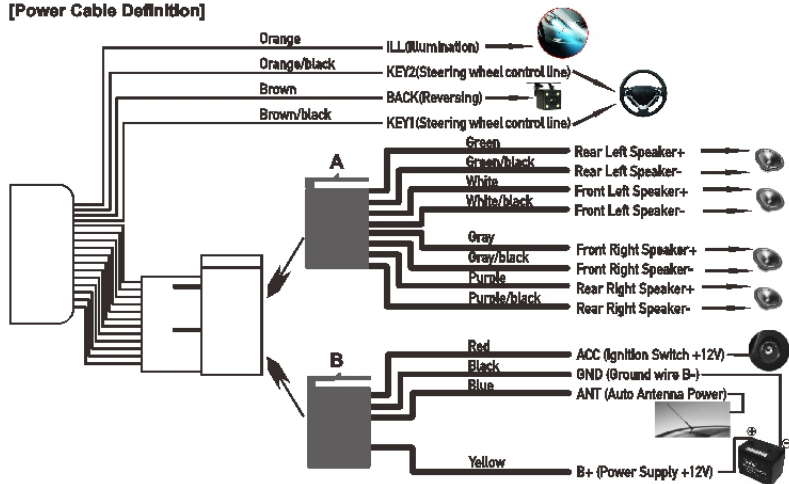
[Power Cable Definition]

Orange
ILL(Illumination)
Orange/black
KEY2(Steering wheel control line)
Brown
BACK(Reversing)
Brown/black
KEY1(Steering wheel control line)

A
Green
Rear Left Speaker+
Green/black
Rear Left Speaker-
White
Front Left Speaker+
White/black
Front Left Speaker-
Gray
Front Right Speaker+
Gray/black
Front Right Speaker-
Purple
Rear Right Speaker+
Purple/black
Rear Right Speaker-

B
Red
ACC (Ignition Switch +12V)
Black
GND (Ground wire B-)
Blue
ANT (Auto Antenna Power)
Yellow
B+ (Power Supply +12V)
⊕
⊖